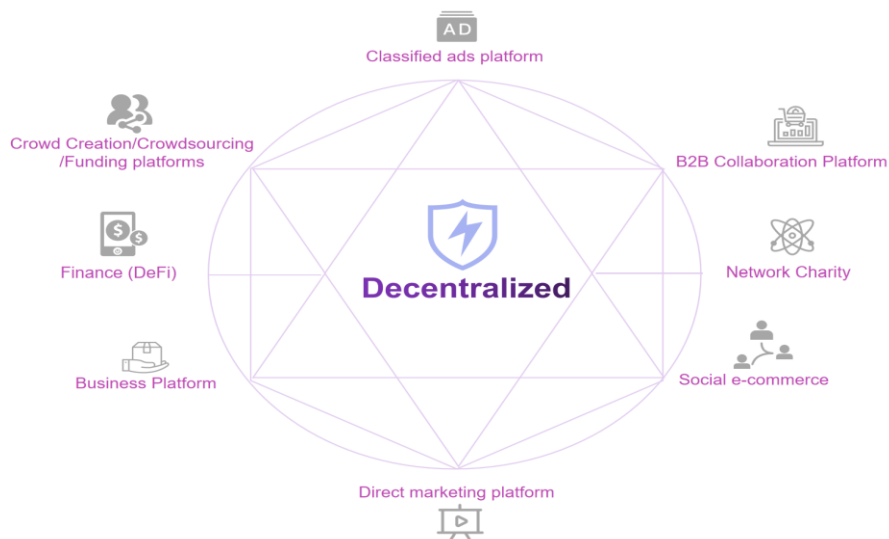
AD

Classified ads platform

Crowd Creation/Crowdsourcing /Funding platforms

B2B Collaboration Platform

Finance (DeFi)

Decentralized

Network Charity

Business Platform

Social e-commerce

Direct marketing platform